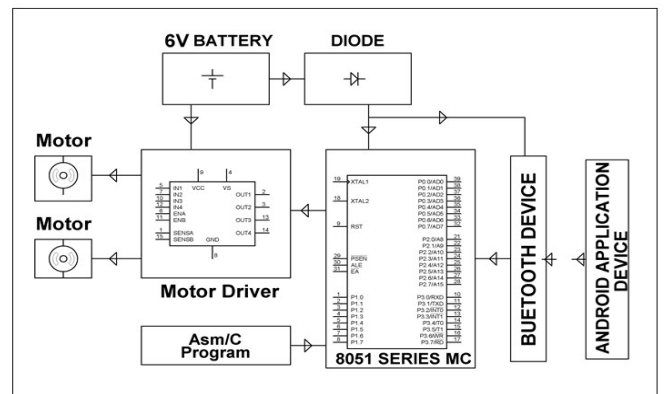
6V BATTERY

DIODE

Motor

Motor

IN1
IN2
IN3
IN4
ENA
ENB
SENSA
SENSB
VCC
VS
GND
OUT1
OUT2
OUT3
OUT4
9
4
5
7
10
12
6
11
1
15
8
2
3
13
14

Motor Driver

Asm/C Program

XTAL1
XTAL2
RST
PSEN
ALE
EA
P1.0
P1.1
P1.2
P1.3
P1.4
P1.5
P1.6
P1.7
P0.0/AD0
P0.1/AD1
P0.2/AD2
P0.3/AD3
P0.4/AD4
P0.5/AD5
P0.6/AD6
P0.7/AD7
P2.0/A8
P2.1/A9
P2.2/A10
P2.3/A11
P2.4/A12
P2.5/A13
P2.6/A14
P2.7/A15
P3.0/RXD
P3.1/TXD
P3.2/INT0
P3.3/INT1
P3.4/T0
P3.5/T1
P3.6/WR
P3.7/RD
19
18
9
29
30
31
1
2
3
4
5
6
7
8
39
38
37
36
35
34
33
32
21
22
23
24
25
26
27
28
10
11
12
13
14
15
16
17

8051 SERIES MC

BUETOOTH DEVICE

ANDROID APPLICATION DEVICE